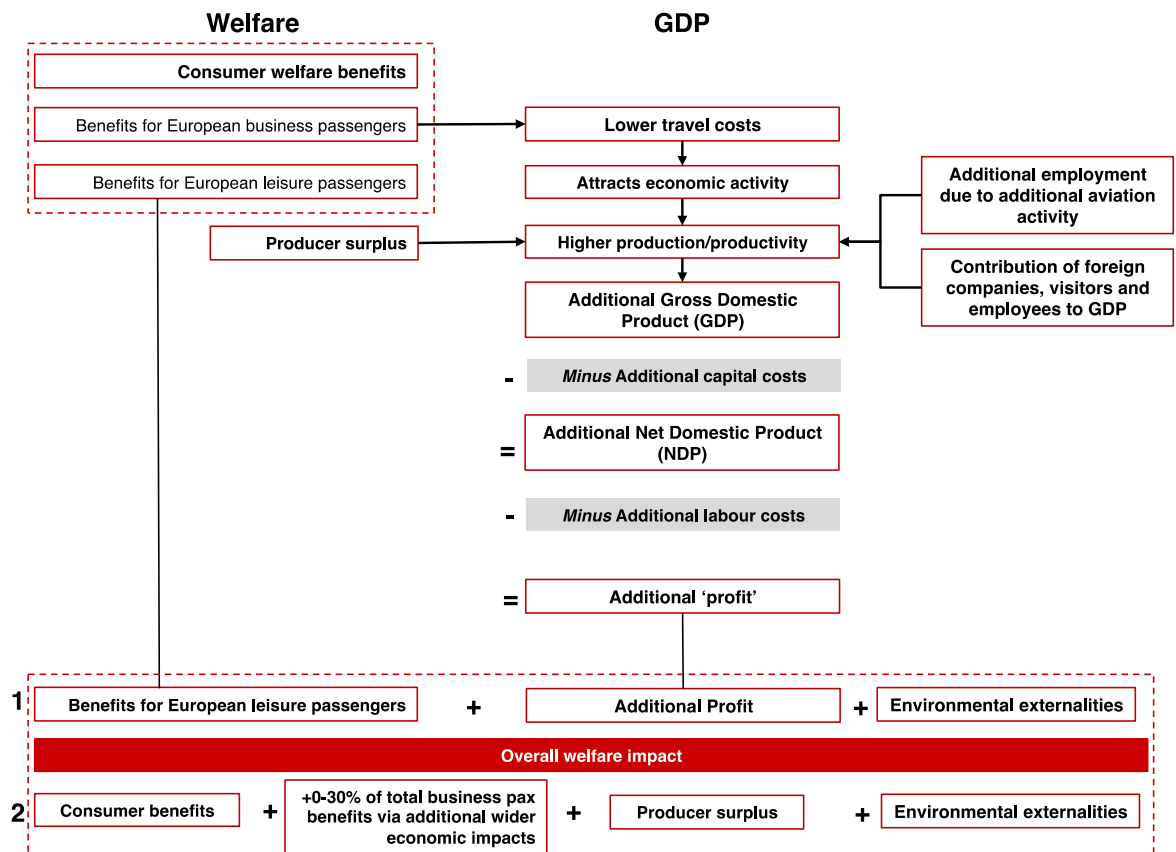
Welfare

GDP

Consumer welfare benefits

Benefits for European business passengers

Benefits for European leisure passengers

Lower travel costs

Attracts economic activity

Additional employment due to additional aviation activity

Producer surplus

Higher production/productivity

Contribution of foreign companies, visitors and employees to GDP

Additional Gross Domestic Product (GDP)

- *Minus* Additional capital costs

= Additional Net Domestic Product (NDP)

- *Minus* Additional labour costs

= Additional 'profit'

1 Benefits for European leisure passengers + Additional Profit + Environmental externalities

Overall welfare impact

2 Consumer benefits + +0-30% of total business pax benefits via additional wider economic impacts + Producer surplus + Environmental externalities